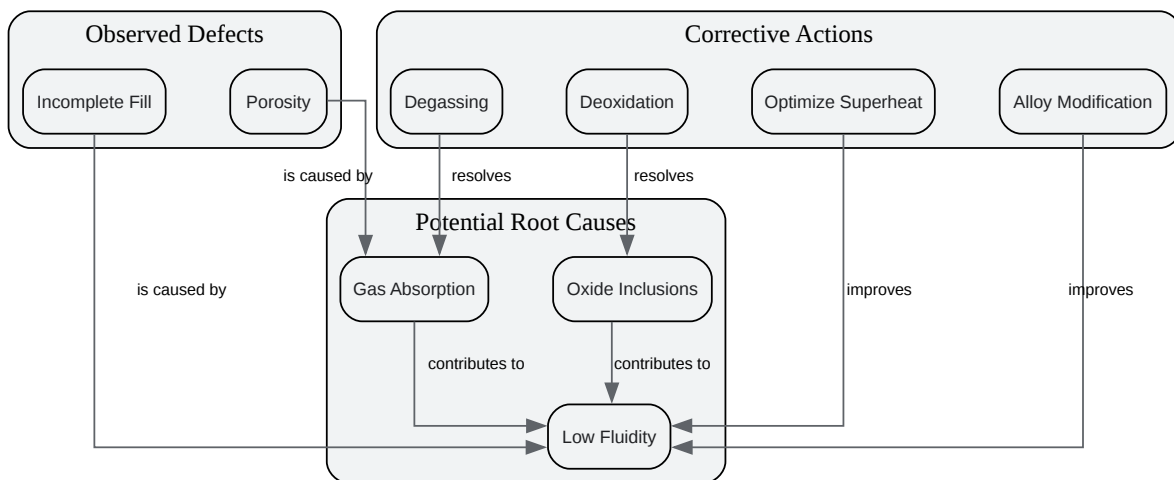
Observed Defects

Incomplete Fill

Porosity

Corrective Actions

Degassing

Deoxidation

Optimize Superheat

Alloy Modification

is caused by

resolves

resolves

Potential Root Causes

is caused by

Gas Absorption

Oxide Inclusions

improves

improves

contributes to

contributes to

Low Fluidity